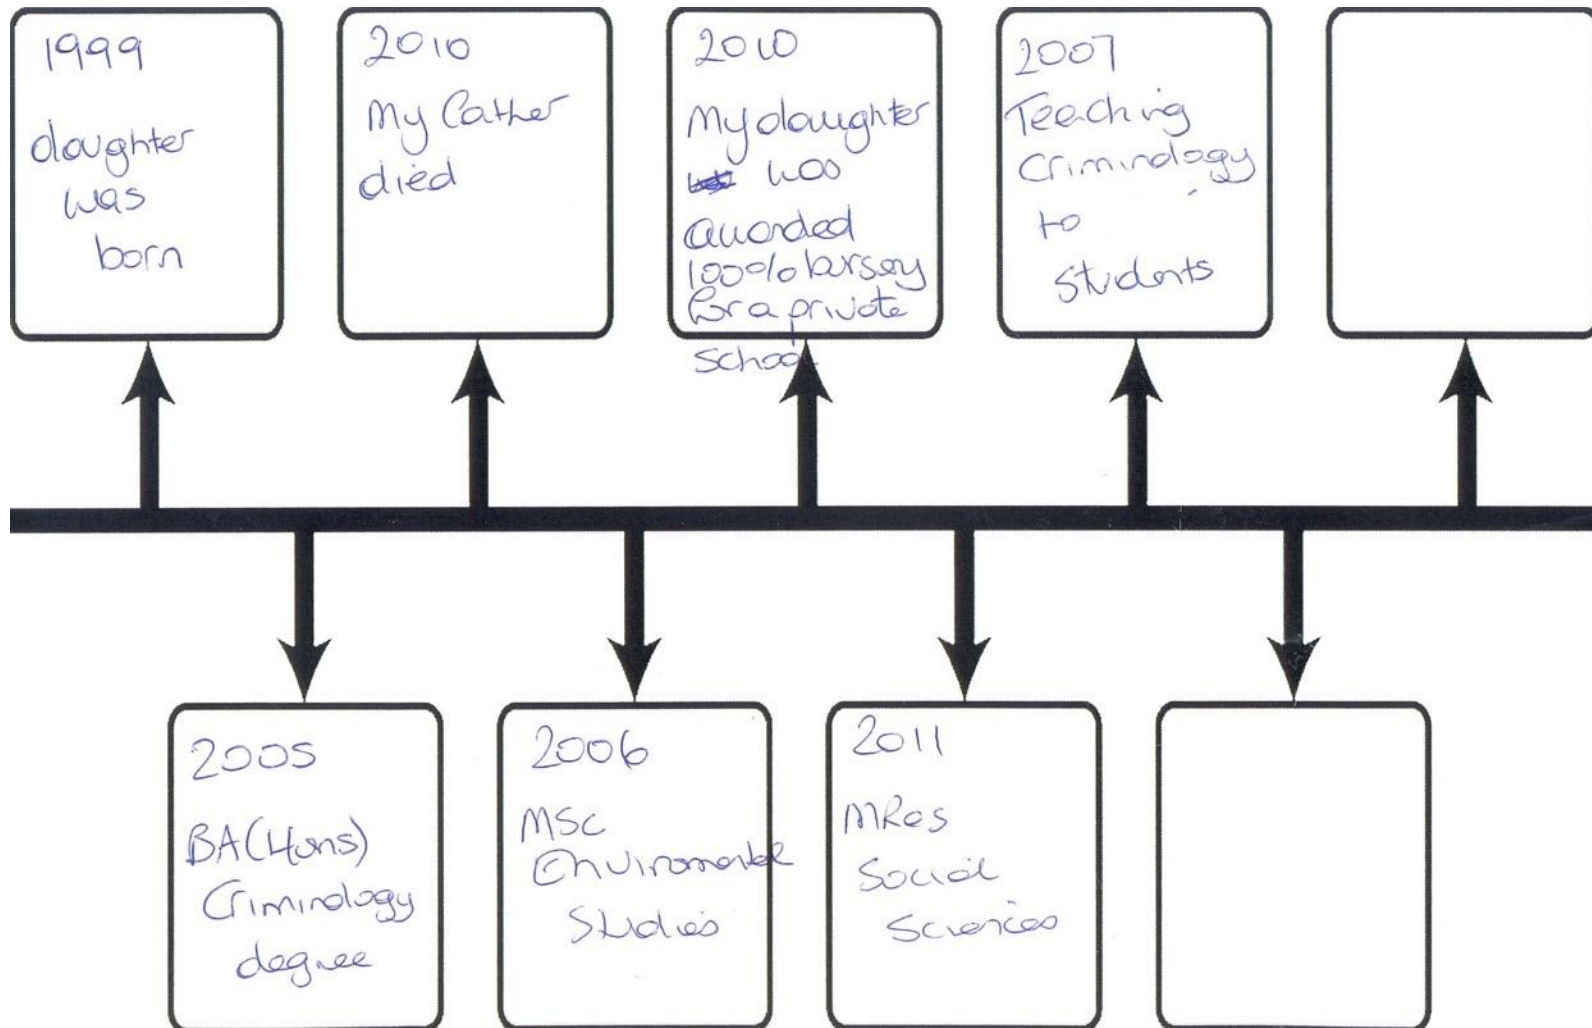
1999
daughter was born

2010
My father died

2010
My daughter was awarded 100% bursary for a private school

2007
Teaching Criminology to students

2005
BA (Hons) Criminology degree

2006
MSc Environmental Studies

2011
MRes Social Sciences